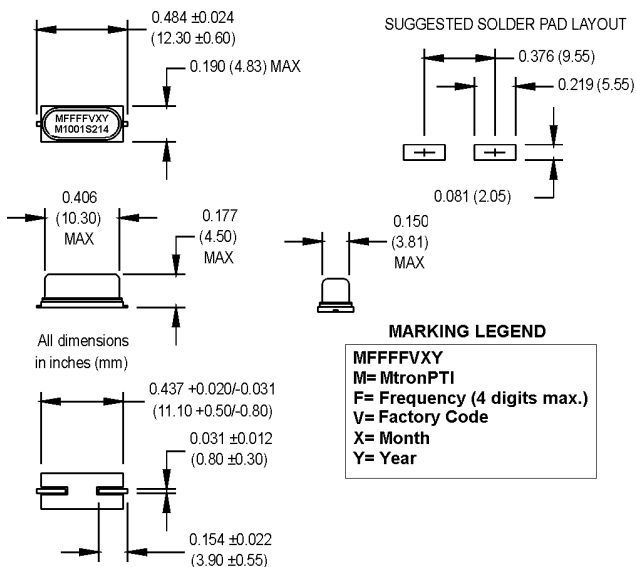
0.484 ±0.024
(12.30 ±0.60)

0.190 (4.83) MAX

MFFFFVXY
M1001S214

SUGGESTED SOLDER PAD LAYOUT

0.376 (9.55)

0.219 (5.55)

0.081 (2.05)

0.406
(10.30)
MAX

0.177
(4.50)
MAX

0.150
(3.81)
MAX

All dimensions in inches (mm)

MARKING LEGEND

MFFFFVXY
M= MtronPTI
F= Frequency (4 digits max.)
V= Factory Code
X= Month
Y= Year

0.437 +0.020/-0.031
(11.10 +0.50/-0.80)

0.031 ±0.012
(0.80 ±0.30)

0.154 ±0.022
(3.90 ±0.55)